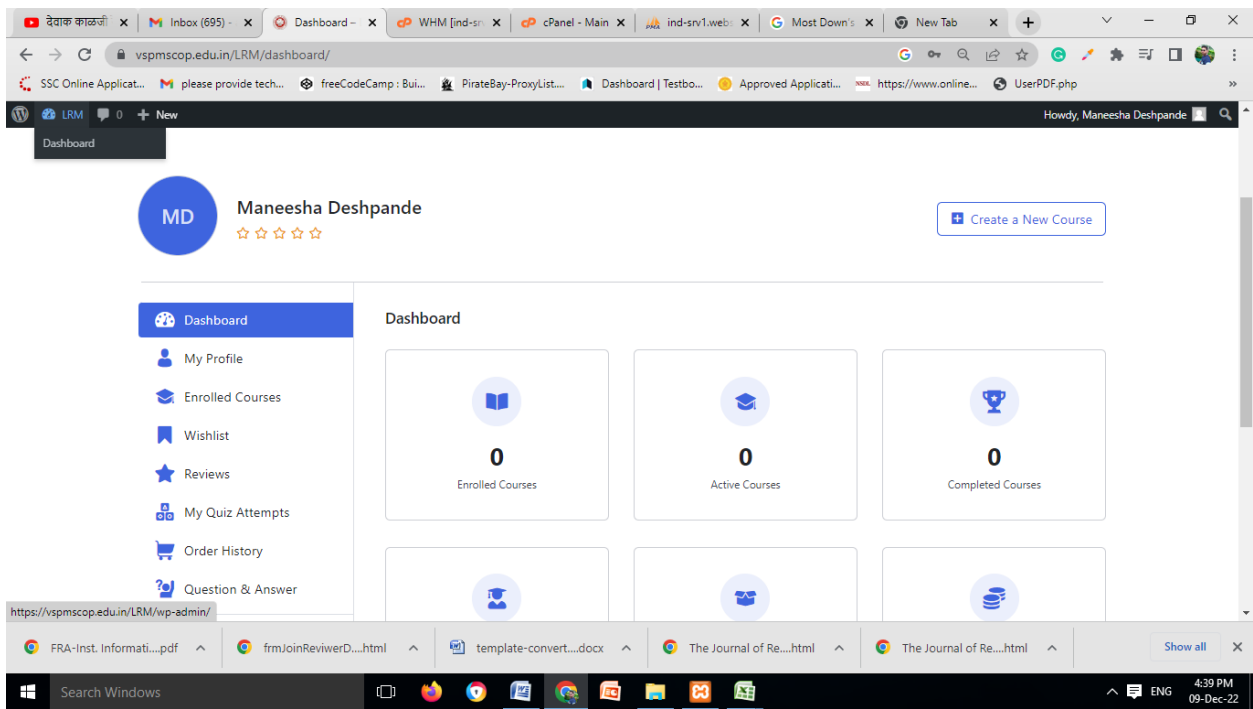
देवाक काळजी ×
Inbox (695) - ×
Dashboard – ×
WHM [ind-srv ×
cPanel - Main ×
ind-srv1.webs ×
Most Down's ×
New Tab ×
+

vspmscop.edu.in/LRM/dashboard/

SSC Online Applicat... please provide tech... freeCodeCamp : Bui... PirateBay-ProxyList... Dashboard | Testbo... Approved Applicati... https://www.online... UserPDF.php »

LRM 0 + New Howdy, Maneesha Deshpande

Dashboard

MD
Maneesha Deshpande
☆☆☆☆☆

Create a New Course

Dashboard
My Profile
Enrolled Courses
Wishlist
Reviews
My Quiz Attempts
Order History
Question & Answer

Dashboard

0
Enrolled Courses

0
Active Courses

0
Completed Courses

https://vspmscop.edu.in/LRM/wp-admin/

FRA-Inst. Informati....pdf ^
frmJoinReviewerD....html ^
template-convert....docx ^
The Journal of Re....html ^
The Journal of Re....html ^
Show all ×

Search Windows
ENG 4:39 PM 09-Dec-22